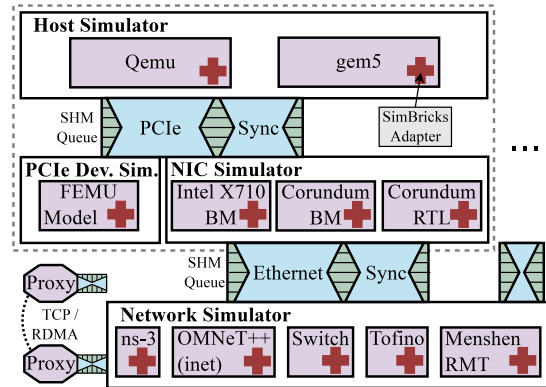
Host Simulator

Qemu

gem5

SimBricks Adapter

SHM Queue

PCIe

Sync

...

PCIe Dev. Sim.

FEMU Model

NIC Simulator

Intel X710 BM

Corundum BM

Corundum RTL

SHM Queue

Ethernet

Sync

Proxy

TCP / RDMA

Proxy

Network Simulator

ns-3

OMNeT++ (inet)

Switch

Tofino

Menshen RMT